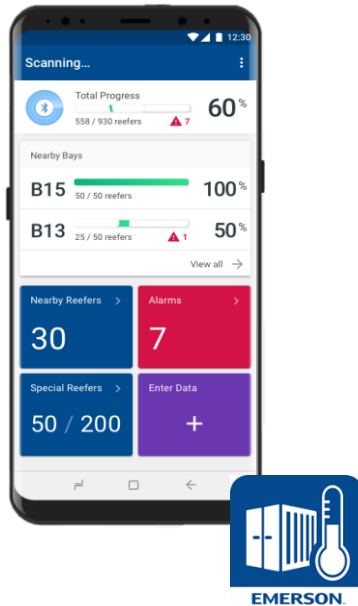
12:30

Scanning...

Total Progress
558 / 930 reefers
7
60 %

Nearby Bays

B15
50 / 50 reefers
100 %

B13
25 / 50 reefers
1
50 %

View all

Nearby Reefers
30

Alarms
7

Special Reefers
50 / 200

Enter Data
+

EMERSON.